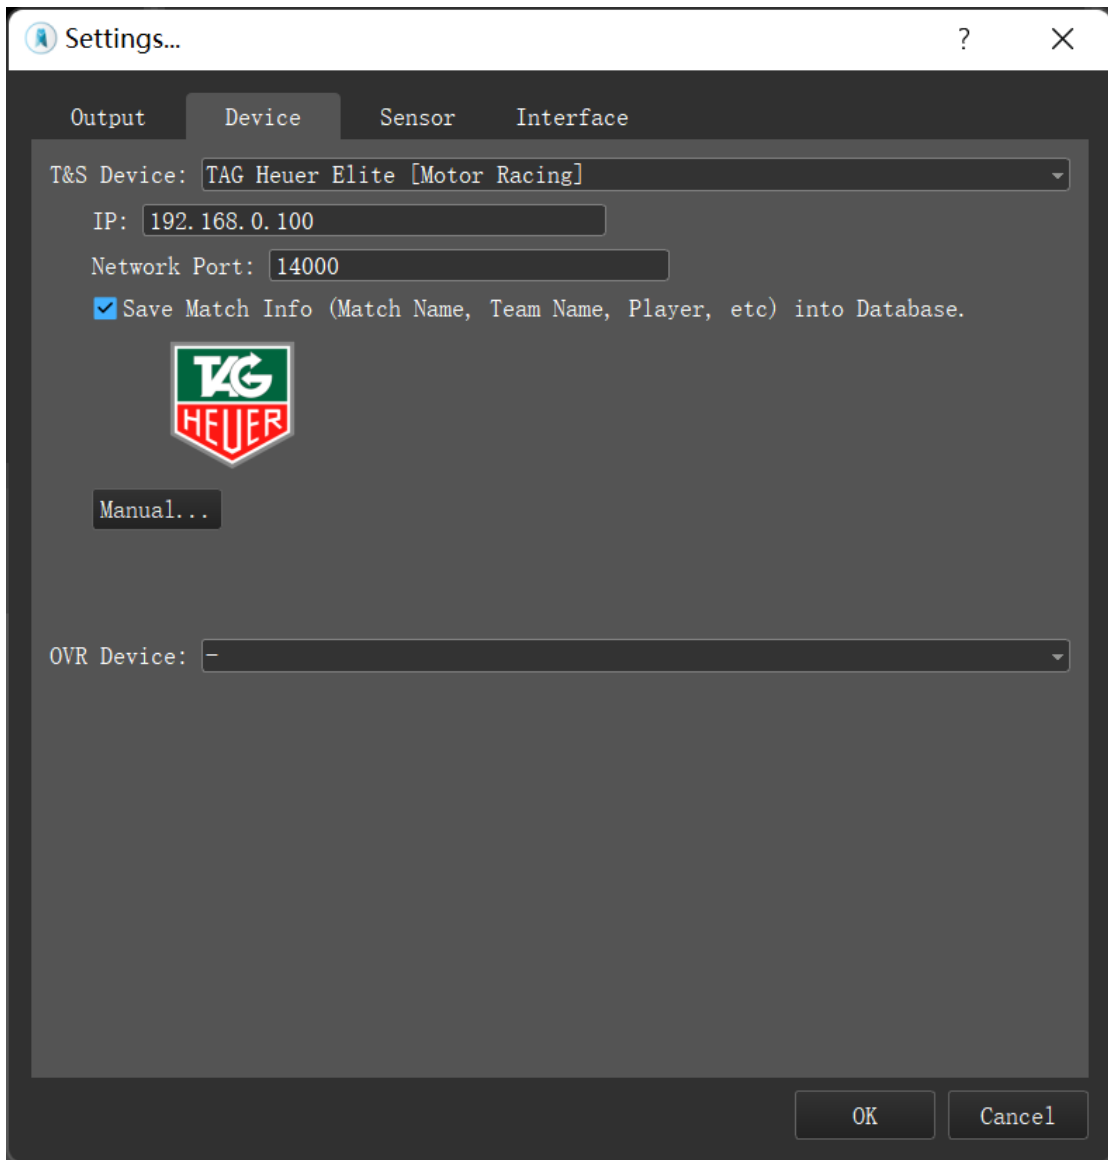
Settings...

?

Output Device Sensor Interface

T&S Device: TAG Heuer Elite [Motor Racing]

IP: 192.168.0.100

Network Port: 14000

Save Match Info (Match Name, Team Name, Player, etc) into Database.

TAG HEUER

Manual...

OVR Device: -

OK Cancel